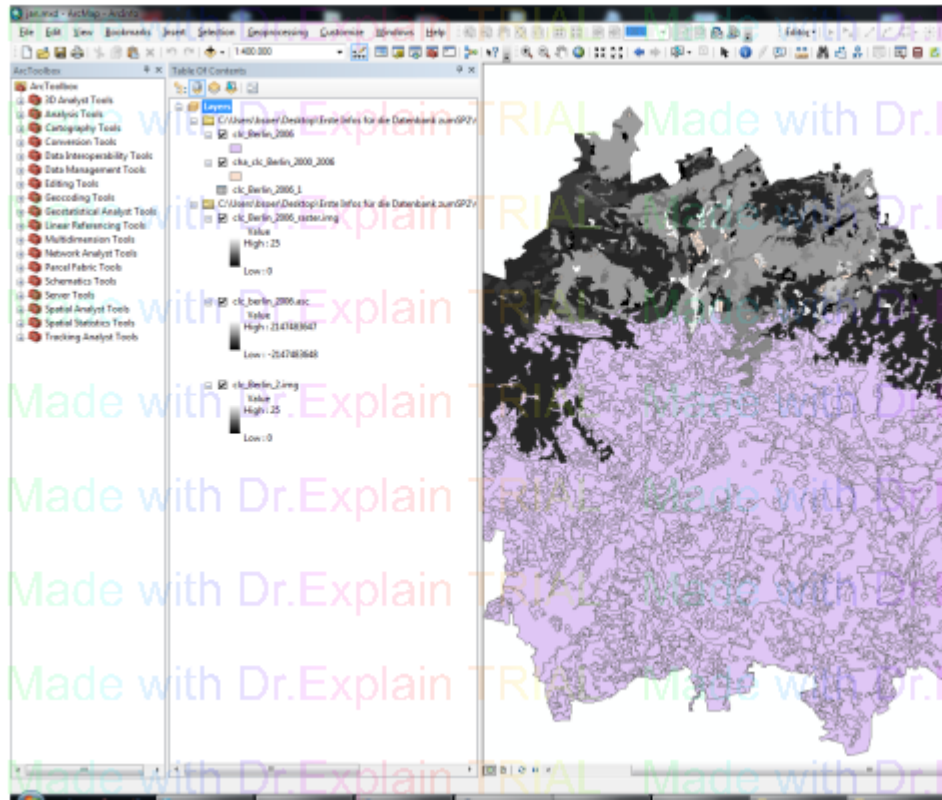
jan.mxd - ArcMap - ArcInfo

File Edit View Bookmarks Insert Selection Geoprocessing Customize Windows Help

1:400.000

Editor

ArcToolbox

ArcToolbox
3D Analyst Tools
Analysis Tools
Cartography Tools
Conversion Tools
Data Interoperability Tools
Data Management Tools
Editing Tools
Geocoding Tools
Geostatistical Analyst Tools
Linear Referencing Tools
Multidimension Tools
Network Analyst Tools
Parcel Fabric Tools
Schematics Tools
Server Tools
Spatial Analyst Tools
Spatial Statistics Tools
Tracking Analyst Tools

Table Of Contents

Layers
C:\Users\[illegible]\Desktop\Erste Infos für die Datenbank zum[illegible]
clc_Berlin_2006
clia_clc_Berlin_2000_2006
clc_Berlin_2006_1
C:\Users\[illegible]\Desktop\Erste Infos für die Datenbank zum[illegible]
clc_Berlin_2006_raster.img
Value
High : 25
Low : 0
clc_berlin_2006.asc
Value
High : 2147483647
Low : -2147483648
clc_Berlin_2.img
Value
High : 25
Low : 0

Made with Dr.Explain TRIAL